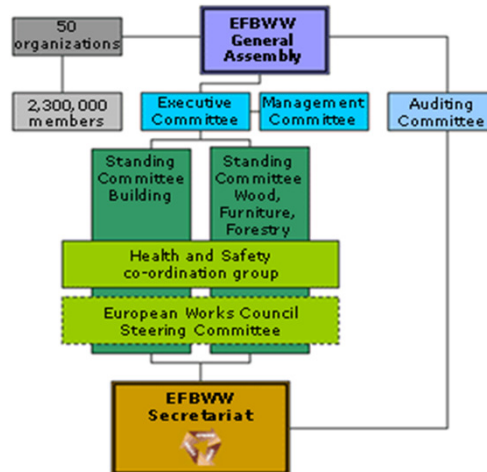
50 organizations

EFBWW General Assembly

2,300,000 members

Executive Committee

Management Committee

Auditing Committee

Standing Committee Building

Standing Committee Wood, Furniture, Forestry

Health and Safety co-ordination group

European Works Council Steering Committee

EFBWW Secretariat